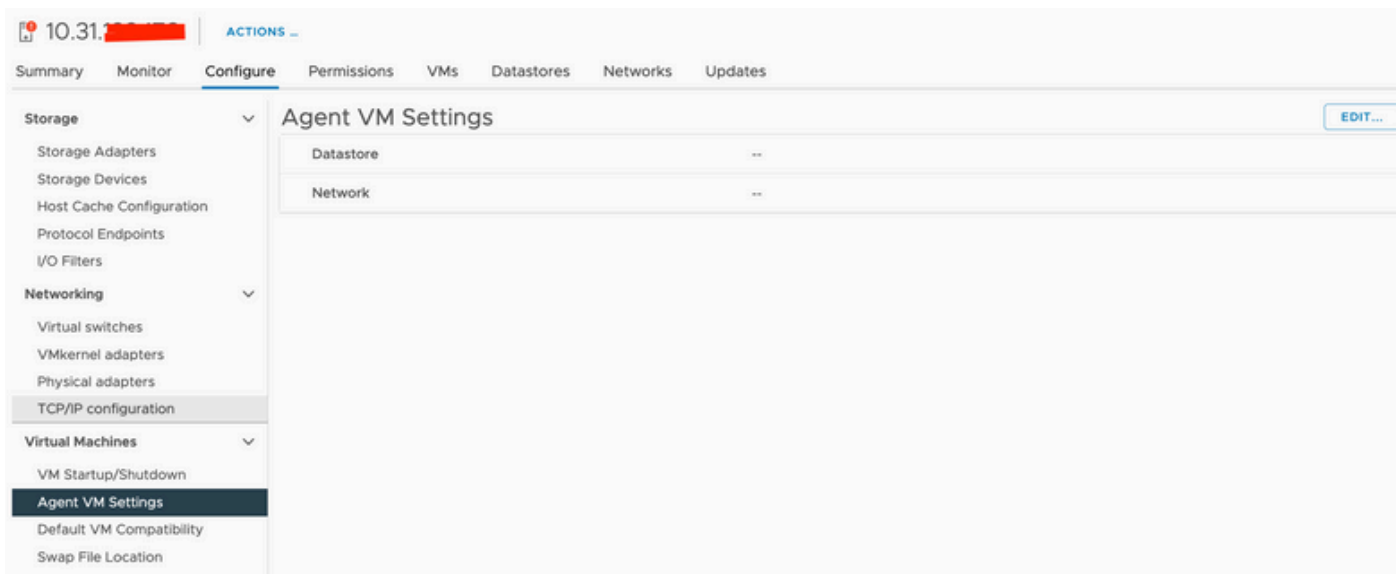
10.31.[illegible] ACTIONS ...

Summary Monitor Configure Permissions VMs Datastores Networks Updates

Storage
Storage Adapters
Storage Devices
Host Cache Configuration
Protocol Endpoints
I/O Filters
Networking
Virtual switches
VMkernel adapters
Physical adapters
TCP/IP configuration
Virtual Machines
VM Startup/Shutdown
Agent VM Settings
Default VM Compatibility
Swap File Location

Agent VM Settings

EDIT...

| Datastore | -- |
|---|---|
| Network | -- |